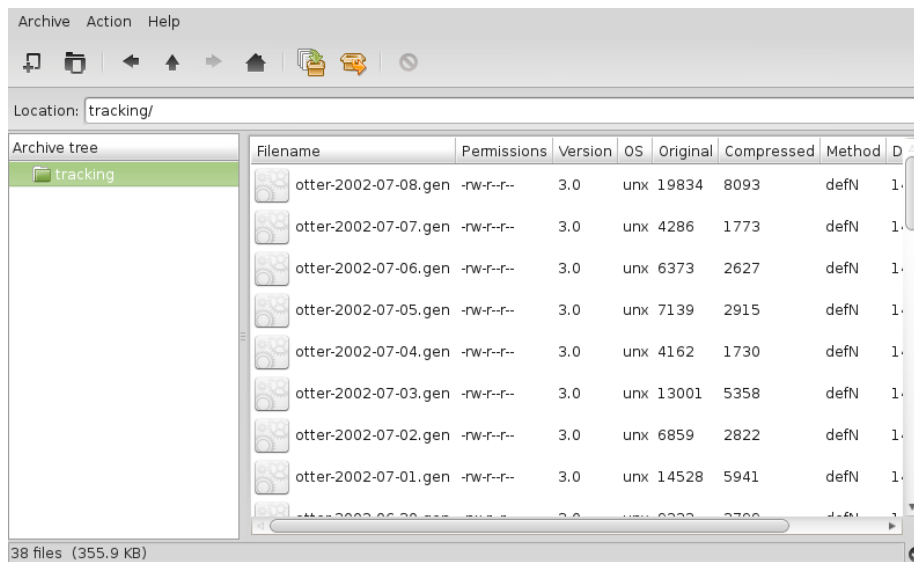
Archive Action Help

Location: tracking/

Archive tree

tracking

| Filename | Permissions | Version | OS | Original | Compressed | Method | D |
|---|---|---|---|---|---|---|---|
| otter-2002-07-08.gen | -rw-r--r-- | 3.0 | unx | 19834 | 8093 | defN | 1 |
| otter-2002-07-07.gen | -rw-r--r-- | 3.0 | unx | 4286 | 1773 | defN | 1 |
| otter-2002-07-06.gen | -rw-r--r-- | 3.0 | unx | 6373 | 2627 | defN | 1 |
| otter-2002-07-05.gen | -rw-r--r-- | 3.0 | unx | 7139 | 2915 | defN | 1 |
| otter-2002-07-04.gen | -rw-r--r-- | 3.0 | unx | 4162 | 1730 | defN | 1 |
| otter-2002-07-03.gen | -rw-r--r-- | 3.0 | unx | 13001 | 5358 | defN | 1 |
| otter-2002-07-02.gen | -rw-r--r-- | 3.0 | unx | 6859 | 2822 | defN | 1 |
| otter-2002-07-01.gen | -rw-r--r-- | 3.0 | unx | 14528 | 5941 | defN | 1 |
| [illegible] | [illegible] | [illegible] | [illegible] | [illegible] | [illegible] | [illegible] | |

38 files (355.9 KB)